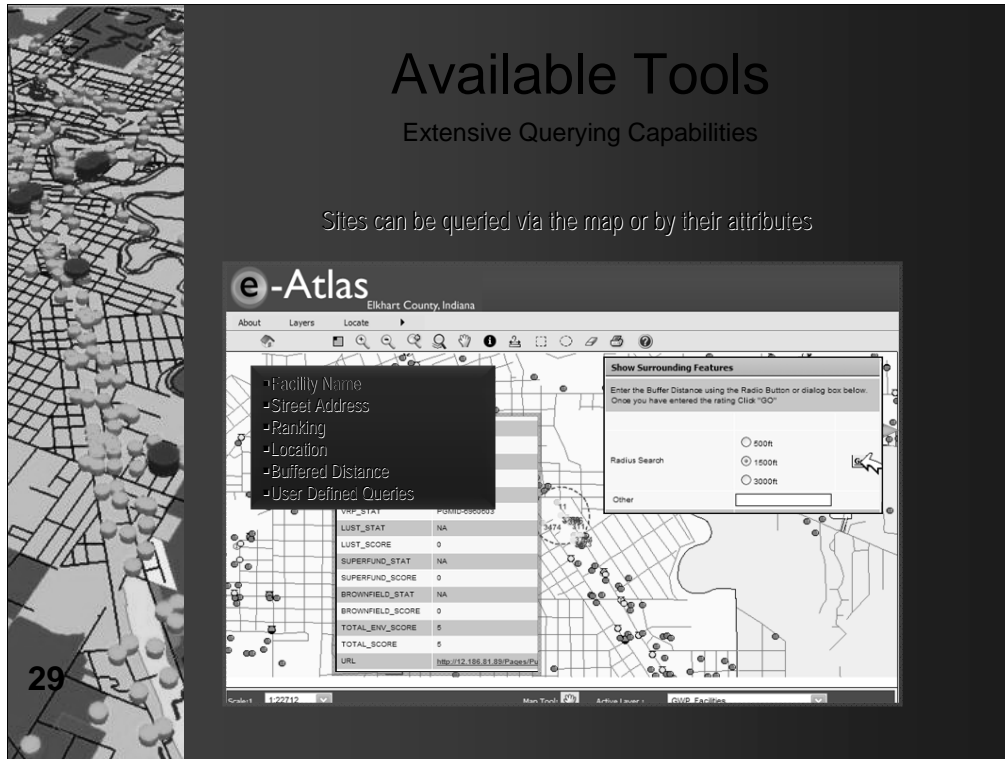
Available Tools

Extensive Querying Capabilities

Sites can be queried via the map or by their attributes

e-Atlas
Elkhart County, Indiana

About Layers Locate

-Facility Name
-Street Address
-Ranking
-Location
-Buffered Distance
-User Defined Queries

| VRP_STAT | PGMID-6960603 |
|---|---|
| LUST_STAT | NA |
| LUST_SCORE | 0 |
| SUPERFUND_STAT | NA |
| SUPERFUND_SCORE | 0 |
| BROWNFIELD_STAT | NA |
| BROWNFIELD_SCORE | 0 |
| TOTAL_ENV_SCORE | 5 |
| TOTAL_SCORE | 5 |
| URL | http://12.186.81.89/Pages/Pu |

Show Surrounding Features

Enter the Buffer Distance using the Radio Button or dialog box below. Once you have entered the rating Click "GO"

Radius Search
500ft
1500ft
3000ft

Other

Scale:1 1:22712

Map Tool: Active Layer : GWP_Facilities

29